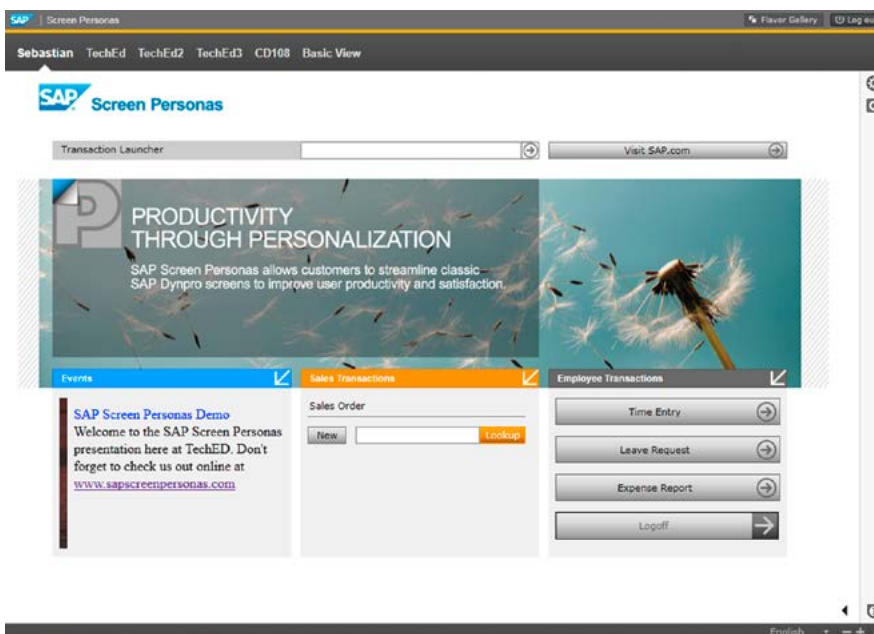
SAP | Screen Personas

Flavor Gallery | Log ou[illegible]

Sebastian TechEd TechEd2 TechEd3 CD108 Basic View

SAP Screen Personas

Transaction Launcher

Visit SAP.com

PRODUCTIVITY THROUGH PERSONALIZATION

SAP Screen Personas allows customers to streamline classic SAP Dynpro screens to improve user productivity and satisfaction.

Events

SAP Screen Personas Demo
Welcome to the SAP Screen Personas presentation here at TechED. Don't forget to check us out online at www.sapscreenpersonas.com

Sales Transactions

Sales Order

New

Lookup

Employee Transactions

Time Entry

Leave Request

Expense Report

Logoff

English